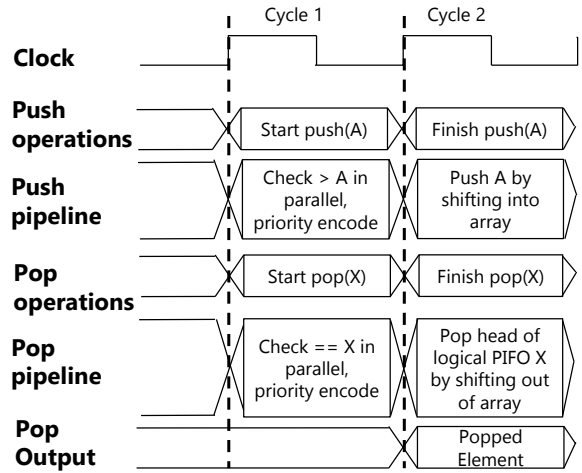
Cycle 1

Cycle 2

Clock

Push operations

Start push(A)

Finish push(A)

Push pipeline

Check > A in parallel, priority encode

Push A by shifting into array

Pop operations

Start pop(X)

Finish pop(X)

Pop pipeline

Check == X in parallel, priority encode

Pop head of logical PIFO X by shifting out of array

Pop Output

Popped Element